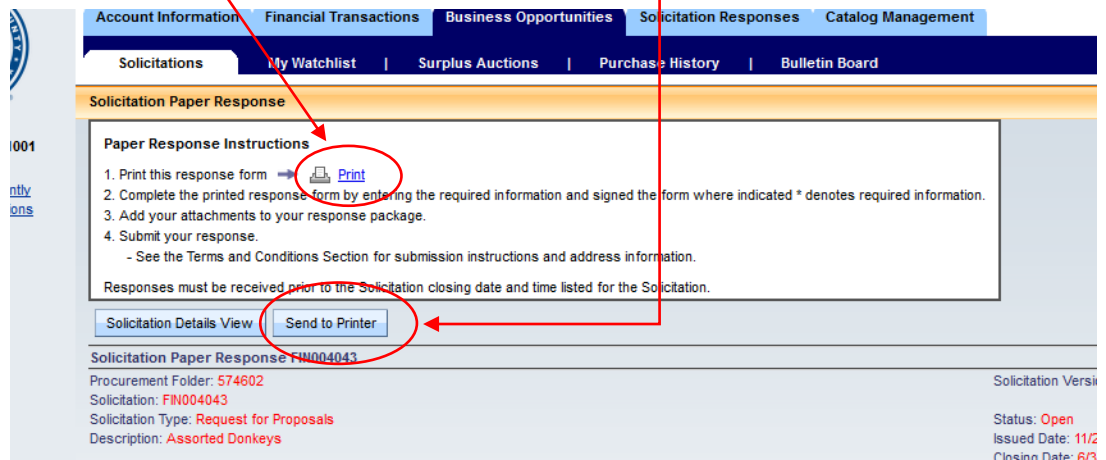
Account Information | Financial Transactions | Business Opportunities | Solicitation Responses | Catalog Management

Solicitations | My Watchlist | Surplus Auctions | Purchase History | Bulletin Board

001

ntly
ions

Solicitation Paper Response

Paper Response Instructions

1. Print this response form Print
2. Complete the printed response form by entering the required information and signed the form where indicated * denotes required information.
3. Add your attachments to your response package.
4. Submit your response.
- See the Terms and Conditions Section for submission instructions and address information.

Responses must be received prior to the Solicitation closing date and time listed for the Solicitation.

Solicitation Details View | Send to Printer

Solicitation Paper Response FIN004043

Procurement Folder: 574602
Solicitation: FIN004043
Solicitation Type: Request for Proposals
Description: Assorted Donkeys

Solicitation Versi
Status: Open
Issued Date: 11/2
Closing Date: 6/3